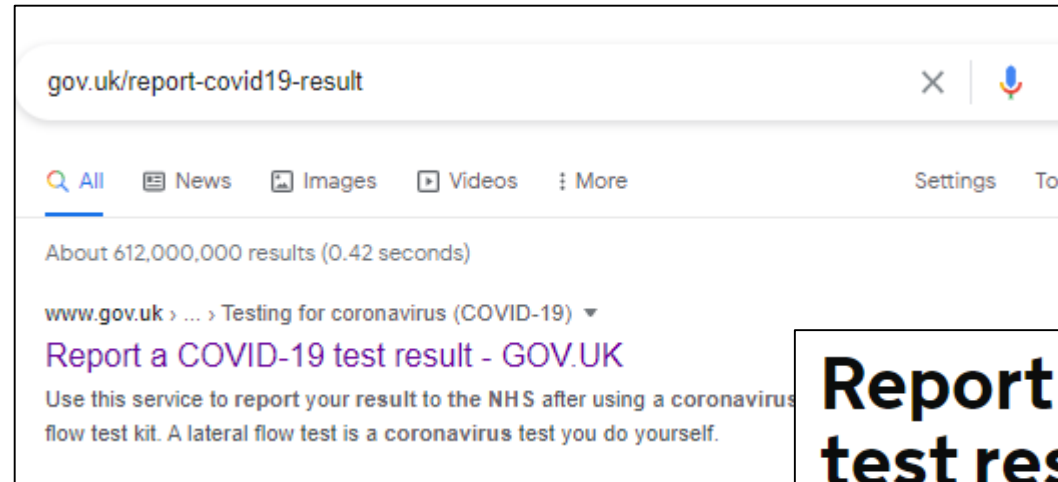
gov.uk/report-covid19-result

All News Images Videos More Settings To

About 612,000,000 results (0.42 seconds)

www.gov.uk › ... › Testing for coronavirus (COVID-19) ▾

Report a COVID-19 test result - GOV.UK

Use this service to report your result to the NHS after using a coronavirus flow test kit. A lateral flow test is a coronavirus test you do yourself.

Report test res